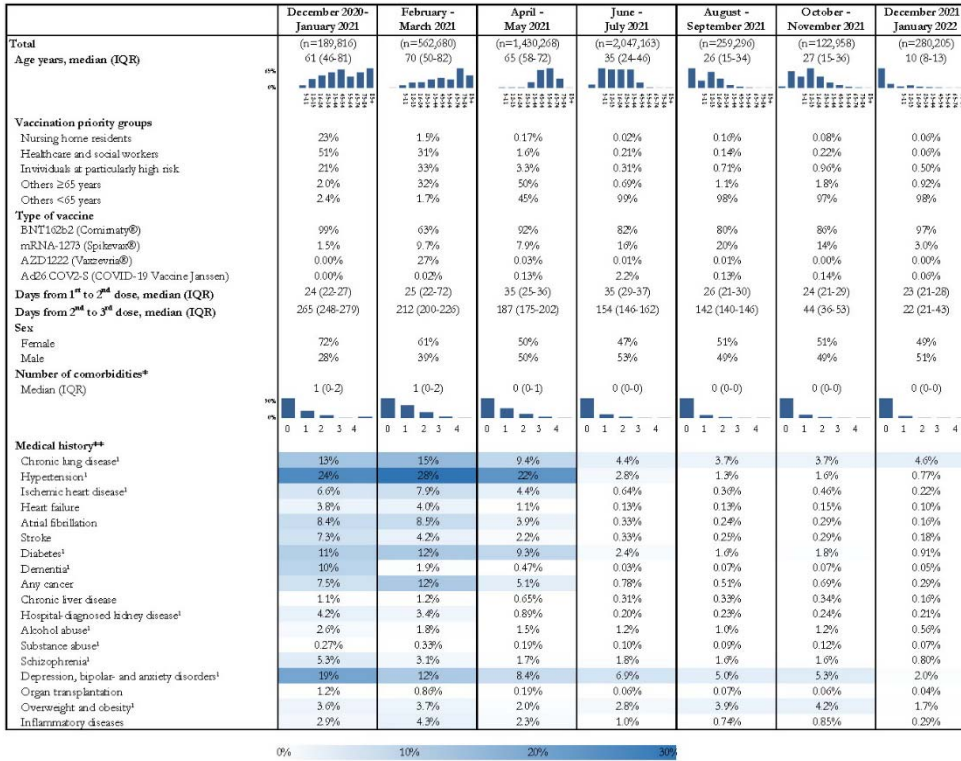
| | December 2020-January 2021 | February - March 2021 | April - May 2021 | June - July 2021 | August - September 2021 | October - November 2021 | December 2021 January 2022 |
|---|---|---|---|---|---|---|---|
| **Total** | (n=189,816) | (n=562,680) | (n=1,430,268) | (n=2,047,163) | (n=259,296) | (n=122,958) | (n=280,205) |
| **Age years, median (IQR)** | 61 (46-81) | 70 (50-82) | 65 (58-72) | 35 (24-46) | 26 (15-34) | 27 (15-36) | 10 (8-13) |
| **Vaccination priority groups** | | | | | | | |
| Nursing home residents | 23% | 1.5% | 0.17% | 0.02% | 0.16% | 0.08% | 0.06% |
| Healthcare and social workers | 51% | 31% | 1.6% | 0.21% | 0.14% | 0.22% | 0.06% |
| Invividuals at particularly high risk | 21% | 33% | 3.3% | 0.31% | 0.71% | 0.96% | 0.50% |
| Others ≥65 years | 2.0% | 32% | 50% | 0.69% | 1.1% | 1.8% | 0.92% |
| Others <65 years | 2.4% | 1.7% | 45% | 99% | 98% | 97% | 98% |
| **Type of vaccine** | | | | | | | |
| BNT162b2 (Comirnaty®) | 99% | 63% | 92% | 82% | 80% | 86% | 97% |
| mRNA-1273 (Spikevax®) | 1.5% | 9.7% | 7.9% | 16% | 20% | 14% | 3.0% |
| AZD1222 (Vaxzevria®) | 0.00% | 27% | 0.03% | 0.01% | 0.01% | 0.00% | 0.00% |
| Ad26.COV2-S (COVID-19 Vaccine Janssen) | 0.00% | 0.02% | 0.13% | 2.2% | 0.13% | 0.14% | 0.06% |
| **Days from 1st to 2nd dose, median (IQR)** | 24 (22-27) | 25 (22-72) | 35 (25-36) | 35 (29-37) | 26 (21-30) | 24 (21-29) | 23 (21-28) |
| **Days from 2nd to 3rd dose, median (IQR)** | 265 (248-279) | 212 (200-226) | 187 (175-202) | 154 (146-162) | 142 (140-146) | 44 (36-53) | 22 (21-43) |
| **Sex** | | | | | | | |
| Female | 72% | 61% | 50% | 47% | 51% | 51% | 49% |
| Male | 28% | 39% | 50% | 53% | 49% | 49% | 51% |
| **Number of comorbidities*** | | | | | | | |
| Median (IQR) | 1 (0-2) | 1 (0-2) | 0 (0-1) | 0 (0-0) | 0 (0-0) | 0 (0-0) | 0 (0-0) |
| | 0 1 2 3 4 | 0 1 2 3 4 | 0 1 2 3 4 | 0 1 2 3 4 | 0 1 2 3 4 | 0 1 2 3 4 | 0 1 2 3 4 |
| **Medical history**** | | | | | | | |
| Chronic lung disease¹ | 13% | 15% | 9.4% | 4.4% | 3.7% | 3.7% | 4.6% |
| Hypertension¹ | 24% | 28% | 22% | 2.8% | 1.3% | 1.6% | 0.77% |
| Ischemic heart disease¹ | 6.6% | 7.9% | 4.4% | 0.64% | 0.36% | 0.46% | 0.22% |
| Heart failure | 3.8% | 4.0% | 1.1% | 0.13% | 0.13% | 0.15% | 0.10% |
| Atrial fibrillation | 8.4% | 8.5% | 3.9% | 0.33% | 0.24% | 0.29% | 0.16% |
| Stroke | 7.3% | 4.2% | 2.2% | 0.33% | 0.25% | 0.29% | 0.18% |
| Diabetes¹ | 11% | 12% | 9.3% | 2.4% | 1.6% | 1.8% | 0.91% |
| Dementia¹ | 10% | 1.9% | 0.47% | 0.03% | 0.07% | 0.07% | 0.05% |
| Any cancer | 7.5% | 12% | 5.1% | 0.78% | 0.51% | 0.69% | 0.29% |
| Chronic liver disease | 1.1% | 1.2% | 0.65% | 0.31% | 0.33% | 0.34% | 0.16% |
| Hospital-diagnosed kidney disease¹ | 4.2% | 3.4% | 0.89% | 0.20% | 0.23% | 0.24% | 0.21% |
| Alcohol abuse¹ | 2.6% | 1.8% | 1.5% | 1.2% | 1.0% | 1.2% | 0.56% |
| Substance abuse¹ | 0.27% | 0.33% | 0.19% | 0.10% | 0.09% | 0.12% | 0.07% |
| Schizophrenia¹ | 5.3% | 3.1% | 1.7% | 1.8% | 1.6% | 1.6% | 0.80% |
| Depression, bipolar- and anxiety disorders¹ | 19% | 12% | 8.4% | 6.9% | 5.0% | 5.3% | 2.0% |
| Organ transplantation | 1.2% | 0.86% | 0.19% | 0.06% | 0.07% | 0.06% | 0.04% |
| Overweight and obesity¹ | 3.6% | 3.7% | 2.0% | 2.8% | 3.9% | 4.2% | 1.7% |
| Inflammatory diseases | 2.9% | 4.3% | 2.3% | 1.0% | 0.74% | 0.85% | 0.29% |

0% 10% 20% 30%